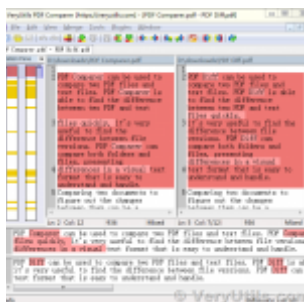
VeryUtils PDF Compare (https://veryutils.com) - [PDF Compare.pdf - PDF Diff.pdf]

PDF Compare can be used to compare two PDF files and text files. PDF Compare is able to find the difference between two PDF and text files quickly. It's very useful to find the difference between file versions. PDF Compare can compare both folders and files, presenting differences in a visual text format that is easy to understand and handle.

Comparing two documents to figure out the changes

PDF DIFF can be used to compare two PDF and text files. PDF DIFF is able to find the difference between two PDF and text files quickly. It's very useful to find the difference between file versions. PDF Diff can compare both folders and files, presenting differences in a visual text format that is easy to understand and handle.

Comparing two documents to figure out the changes

PDF Compare can be used to compare two PDF files and text files. PDF Compare is able to find the difference between file versions. It's very useful to find the difference between file versions in a visual text format that is easy to understand and handle.

PDF DIFF can be used to compare two PDF and text files. PDF DIFF is able to find it's very useful to find the difference between file versions. PDF DIFF can compare text format that is easy to understand and handle.

© VeryUtils.com